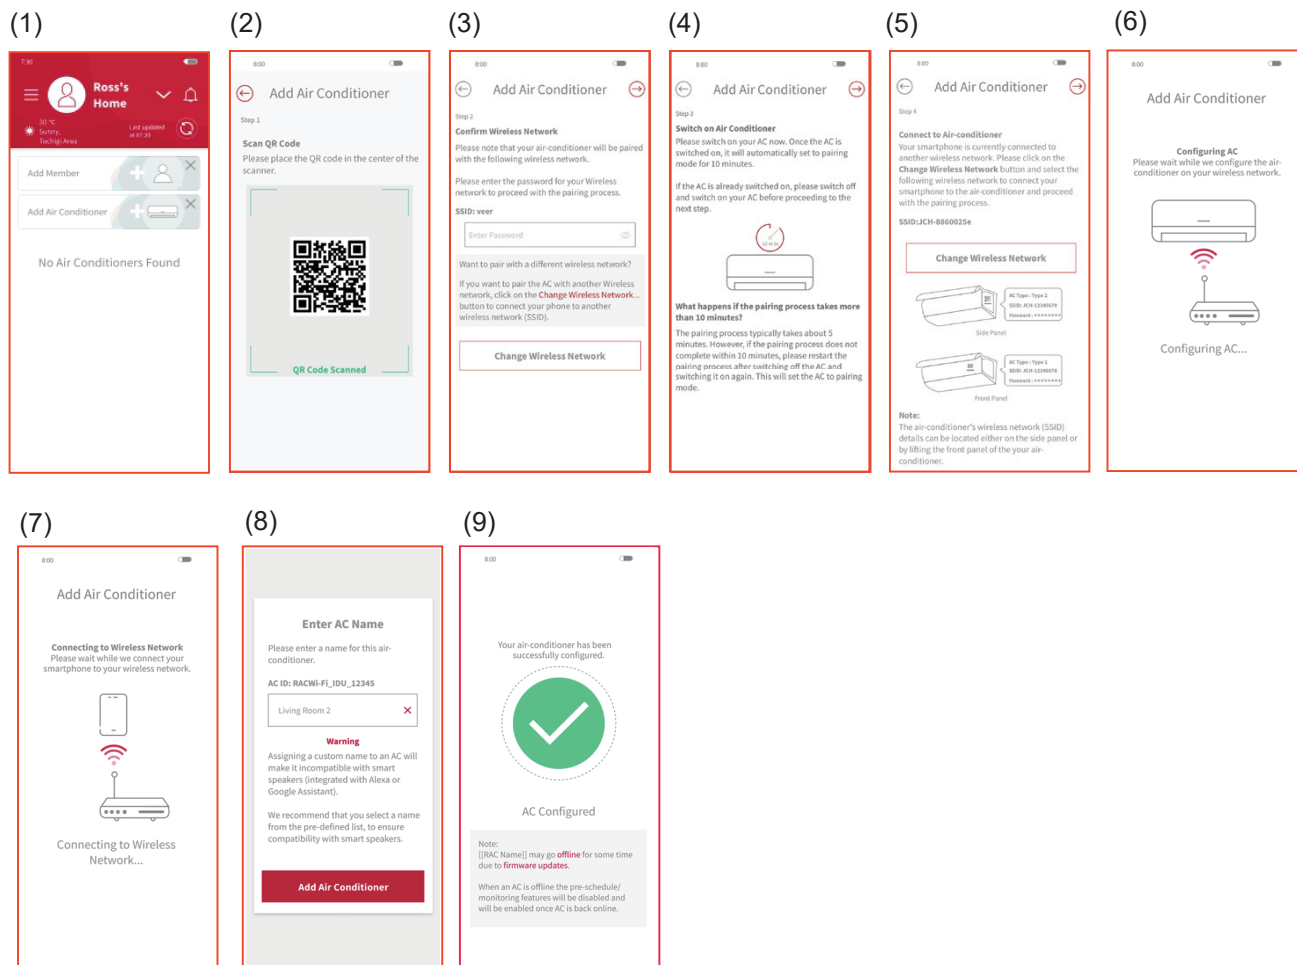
(1)

7:30

Ross's Home

30 °C Sunny, Tochigi Area

Last updated at 07:39

Add Member

Add Air Conditioner

No Air Conditioners Found

(2)

8:00

Add Air Conditioner

Step 1

Scan QR Code

Please place the QR code in the center of the scanner.

QR Code Scanned

(3)

8:00

Add Air Conditioner

Step 2

Confirm Wireless Network

Please note that your air-conditioner will be paired with the following wireless network.

Please enter the password for your Wireless network to proceed with the pairing process.

SSID: veer

Enter Password

Want to pair with a different wireless network?

If you want to pair the AC with another Wireless network, click on the Change Wireless Network... button to connect your phone to another wireless network (SSID).

Change Wireless Network

(4)

8:00

Add Air Conditioner

Step 3

Switch on Air Conditioner

Please switch on your AC now. Once the AC is switched on, it will automatically set to pairing mode for 10 minutes.

If the AC is already switched on, please switch off and switch on your AC before proceeding to the next step.

10 min

What happens if the pairing process takes more than 10 minutes?

The pairing process typically takes about 5 minutes. However, if the pairing process does not complete within 10 minutes, please restart the pairing process after switching off the AC and switching it on again. This will set the AC to pairing mode.

(5)

8:00

Add Air Conditioner

Step 4

Connect to Air-conditioner

Your smartphone is currently connected to another wireless network. Please click on the Change Wireless Network button and select the following wireless network to connect your smartphone to the air-conditioner and proceed with the pairing process.

SSID:JCH-8860025e

Change Wireless Network

AC Type : Type 2
SSID: JCH-12340670
Password : ********

Side Panel

AC Type : Type 2
SSID: JCH-12340670
Password : ********

Front Panel

Note:
The air-conditioner's wireless network (SSID) details can be located either on the side panel or by lifting the front panel of the your air-conditioner.

(6)

8:00

Add Air Conditioner

Configuring AC

Please wait while we configure the air-conditioner on your wireless network.

Configuring AC...

(7)

8:00

Add Air Conditioner

Connecting to Wireless Network

Please wait while we connect your smartphone to your wireless network.

Connecting to Wireless Network...

(8)

Enter AC Name

Please enter a name for this air-conditioner.

AC ID: RACWi-Fi_IDU_12345

Living Room 2

Warning

Assigning a custom name to an AC will make it incompatible with smart speakers (integrated with Alexa or Google Assistant).

We recommend that you select a name from the pre-defined list, to ensure compatibility with smart speakers.

Add Air Conditioner

(9)

8:00

Your air-conditioner has been successfully configured.

AC Configured

Note:
[[RAC Name]] may go offline for some time due to firmware updates.

When an AC is offline the pre-schedule/ monitoring features will be disabled and will be enabled once AC is back online.